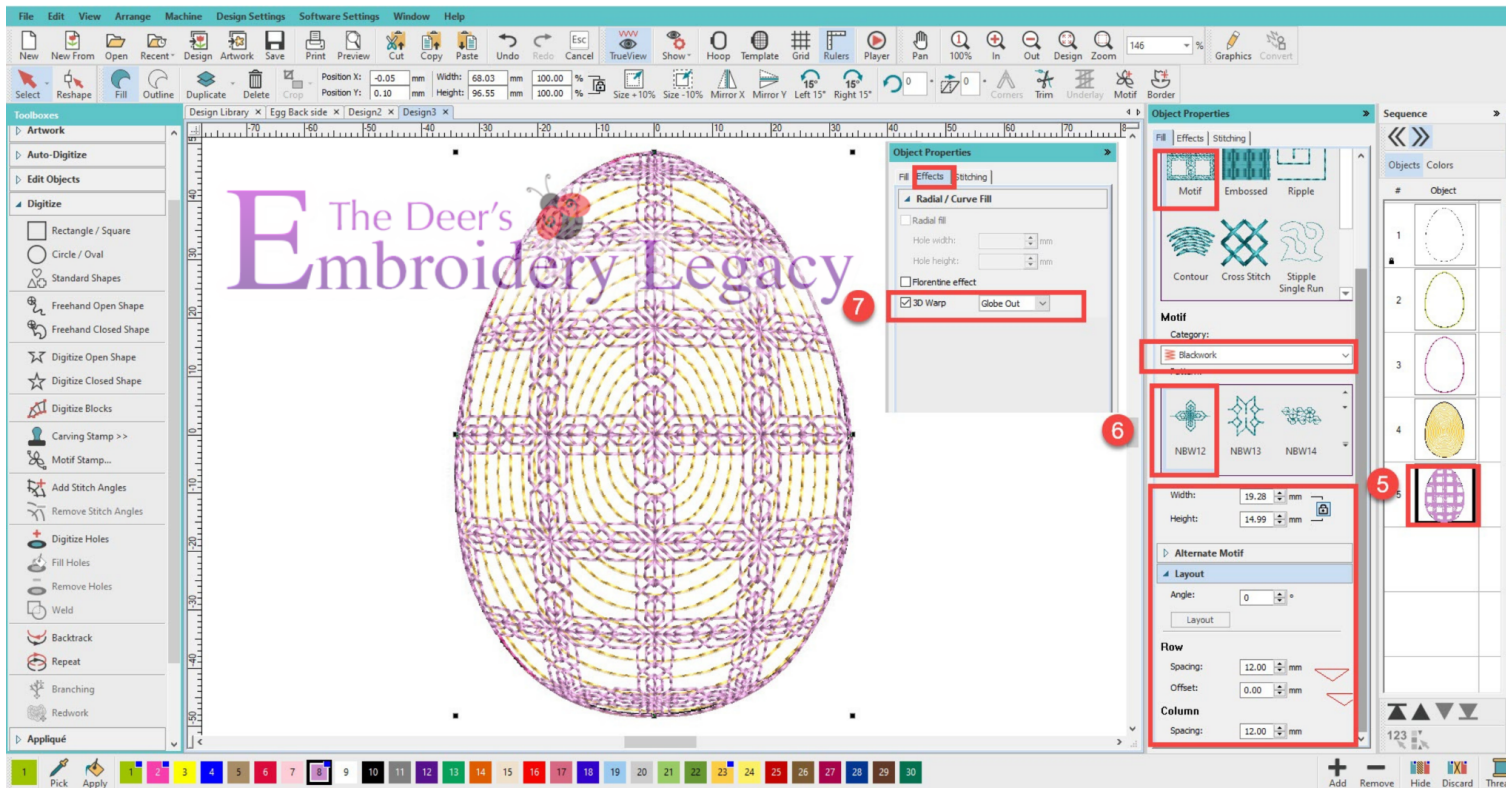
File Edit View Arrange Machine Design Settings Software Settings Window Help

New New From Open Recent Design Artwork Save Print Preview Cut Copy Paste Undo Redo Cancel TrueView Show Hoop Template Grid Rulers Player Pan 100% In Out Design Zoom 146 % Graphics Convert

Select Reshape Fill Outline Duplicate Delete Crop Position X: -0.05 mm Position Y: 0.10 mm Width: 68.03 mm Height: 96.55 mm 100.00 % 100.00 % Size +10% Size -10% Mirror X Mirror Y Left 15° Right 15° 0 0 Corners Trim Underlay Motif Border

Toolboxes
Artwork
Auto-Digitize
Edit Objects
Digitize
Rectangle / Square
Circle / Oval
Standard Shapes
Freehand Open Shape
Freehand Closed Shape
Digitize Open Shape
Digitize Closed Shape
Digitize Blocks
Carving Stamp >>
Motif Stamp...
Add Stitch Angles
Remove Stitch Angles
Digitize Holes
Fill Holes
Remove Holes
Weld
Backtrack
Repeat
Branching
Redwork
Appliqué

Design Library × Egg Back side × Design2 × Design3 ×

The Deer's
Embroidery Legacy

Object Properties
Fill Effects Stitching
Radial / Curve Fill
Radial fill
Hole width: mm
Hole height: mm
Florentine effect
7
3D Warp Globe Out

Object Properties
Fill Effects Stitching
Motif Embossed Ripple
Contour Cross Stitch Stipple Single Run
Motif
Category:
Blackwork
Pattern:
6
NBW12 NBW13 NBW14
Width: 19.28 mm
Height: 14.99 mm
Alternate Motif
Layout
Angle: 0 °
Layout
Flow
Spacing: 12.00 mm
Offset: 0.00 mm
Column
Spacing: 12.00 mm

Sequence
Objects Colors
# Object
1
2
3
4
5
5

123

1 Pick Apply 1 2 3 4 5 6 7 8 9 10 11 12 13 14 15 16 17 18 19 20 21 22 23 24 25 26 27 28 29 30
Add Remove Hide Discard Thre